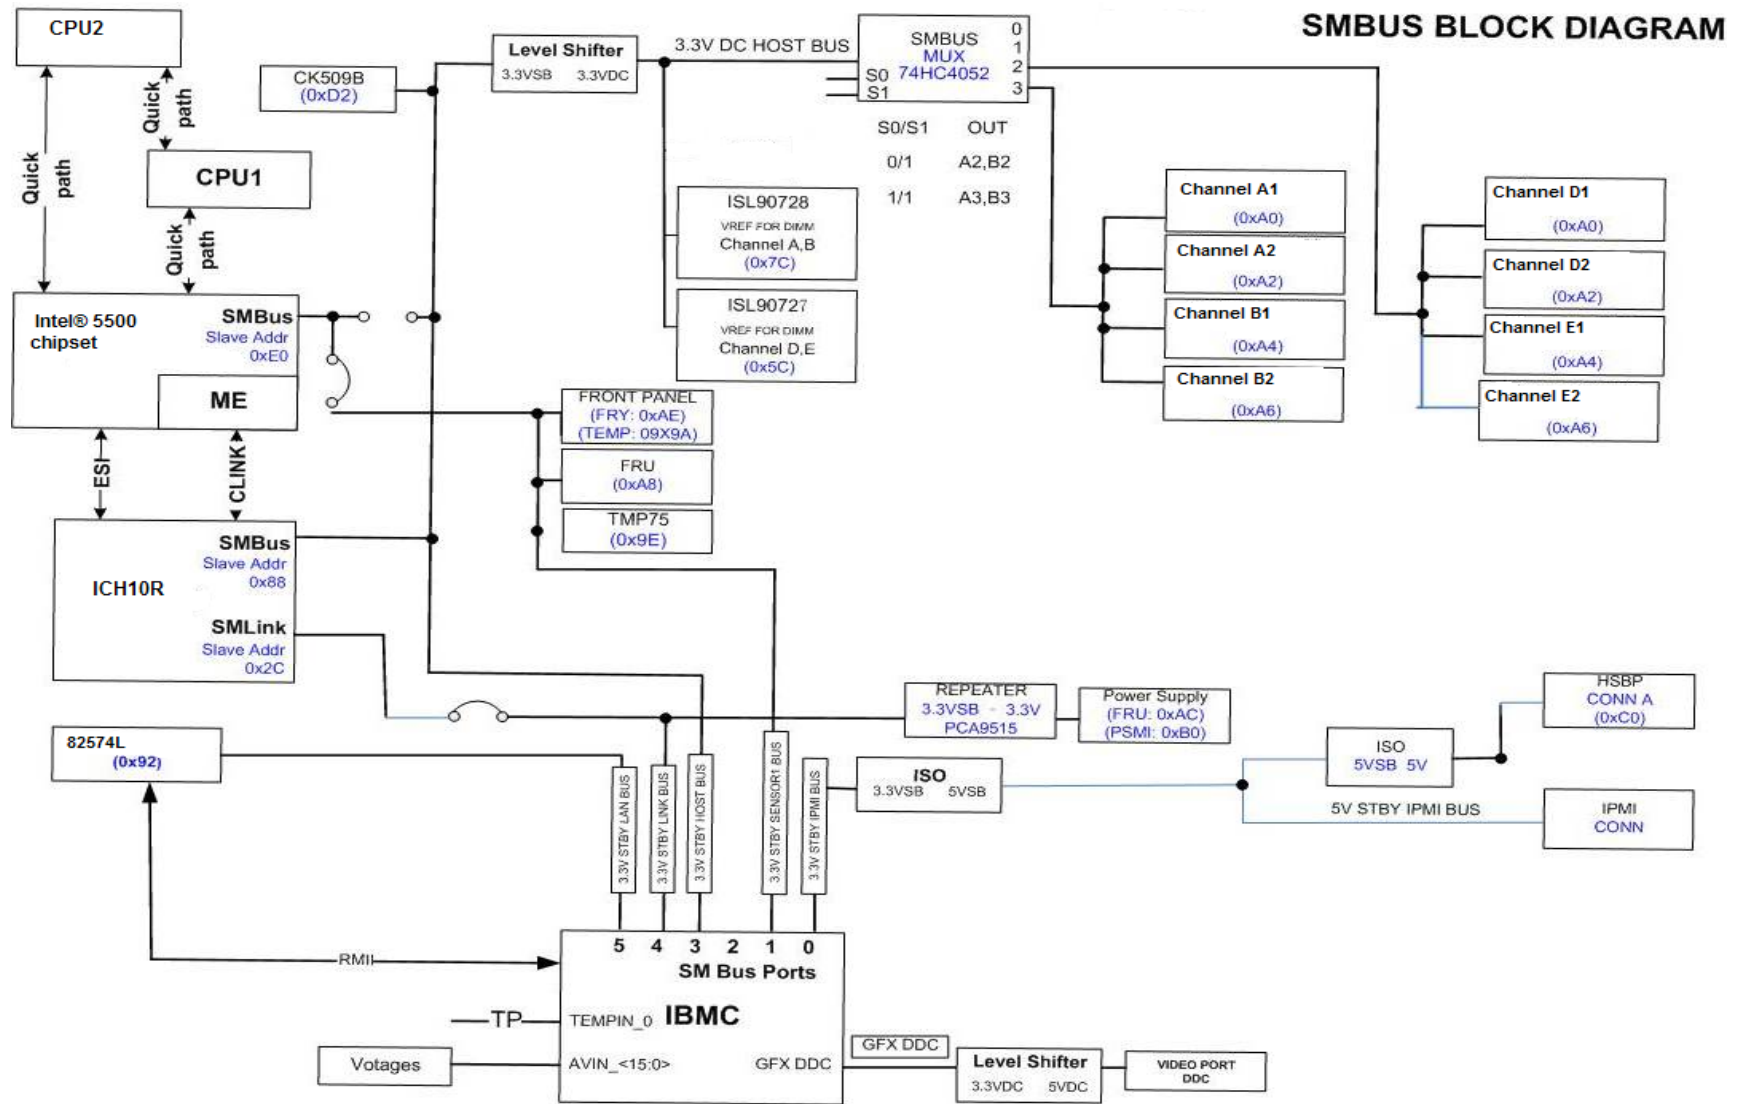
SMBUS BLOCK DIAGRAM

CPU2

Quick path

Quick path

CPU1

Quick path

CK509B
(0xD2)

Level Shifter
3.3VSB 3.3VDC

3.3V DC HOST BUS

SMBUS
MUX
74HC4052
S0
S1
0
1
2
3

S0/S1 OUT
0/1 A2,B2
1/1 A3,B3

ISL90728
VREF FOR DIMM
Channel A,B
(0x7C)

ISL90727
VREF FOR DIMM
Channel D,E
(0x5C)

Channel A1
(0xA0)

Channel A2
(0xA2)

Channel B1
(0xA4)

Channel B2
(0xA6)

Channel D1
(0xA0)

Channel D2
(0xA2)

Channel E1
(0xA4)

Channel E2
(0xA6)

Intel® 5500
chipset

SMBus
Slave Addr
0xE0

ME

ESI

CLINK

FRONT PANEL
(FRY: 0xAE)
(TEMP: 09X9A)

FRU
(0xA8)

TMP75
(0x9E)

ICH10R

SMBus
Slave Addr
0x88

SMLink
Slave Addr
0x2C

REPEATER
3.3VSB - 3.3V
PCA9515

Power Supply
(FRU: 0xAC)
(PSMI: 0xB0)

HSBP
CONN A
(0xC0)

82574L
(0x92)

3.3V STBY LAN BUS

3.3V STBY LINK BUS

3.3V STBY HOST BUS

3.3V STBY SENSOR1 BUS

3.3V STBY IPMI BUS

ISO
3.3VSB 5VSB

ISO
5VSB 5V

5V STBY IPMI BUS

IPMI
CONN

RMII

5 4 3 2 1 0
SM Bus Ports

TP

TEMPIN_0 IBMC

Votages

AVIN_<15:0>

GFX DDC

GFX DDC

Level Shifter
3.3VDC 5VDC

VIDEO PORT
DDC